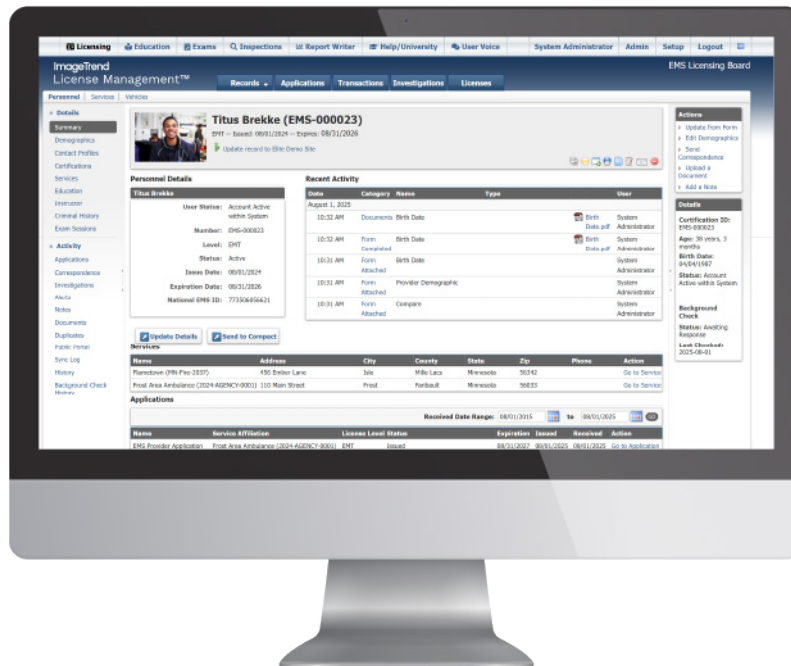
Licensing  Education  Exams  Inspections  Report Writer  Help/University  User Voice  System Administrator  Admin  Setup  Logout

ImageTrend License Management™

EMS Licensing Board

Records  Applications  Transactions  Investigations  Licenses

Personnel | Services | Vehicles

Details
Summary
Demographics
Contact Profiles
Certifications
Services
Education
Instructor
Criminal History
Exam Sessions

Activity
Applications
Correspondence
Investigations
Alerts
Notes
Documents
Duplicates
Public Portal
Sync Log
History
Background Check History

Titus Brekke (EMS-000023)
EMT — Issued: 08/01/2024 — Expires: 08/31/2026
Update record to Elite Demo Site

Personnel Details

Titus Brekke

User Status: Account Active within System
Number: EMS-000023
Level: EMT
Status: Active
Issue Date: 08/01/2024
Expiration Date: 08/31/2026
National EMS ID: 773506856621

Recent Activity

| Date | Category | Name | Type | User |
|---|---|---|---|---|
| August 1, 2025 | | | | |
| 10:32 AM | Documents | Birth Date | Birth Date.pdf | System Administrator |
| 10:32 AM | Form Completed | Birth Date | Birth Date.pdf | System Administrator |
| 10:31 AM | Form Attached | Birth Date | | System Administrator |
| 10:31 AM | Form Attached | Provider Demographic | | System Administrator |
| 10:31 AM | Form Attached | Compare | | System Administrator |

Update Details  Send to Compact

Services

| Name | Address | City | County | State | Zip | Phone | Action |
|---|---|---|---|---|---|---|---|
| Flamestove (MN-Fire-2037) | 456 Ember Lane | Isle | Mille Lacs | Minnesota | 56342 | | Go to Service |
| Frost Area Ambulance (2024-AGENCY-0001) | 110 Main Street | Frost | Faribault | Minnesota | 56033 | | Go to Service |

Applications

Received Date Range: 08/01/2015 to 08/01/2025

| Name | Service Affiliation | License Level | Status | Expiration | Issued | Received | Action |
|---|---|---|---|---|---|---|---|
| EMS Provider Application | Frost Area Ambulance (2024-AGENCY-0001) | EMT | Issued | 08/31/2027 | 08/01/2025 | 08/01/2025 | Go to Application |

Actions
Update from Form
Edit Demographics
Send Correspondence
Upload a Document
Add a Note

Details
Certification ID: EMS-000023
Age: 38 years, 3 months
Birth Date: 04/04/1987
Status: Account Active within System

Background Check
Status: Awaiting Response
Last Checked: 2025-08-01